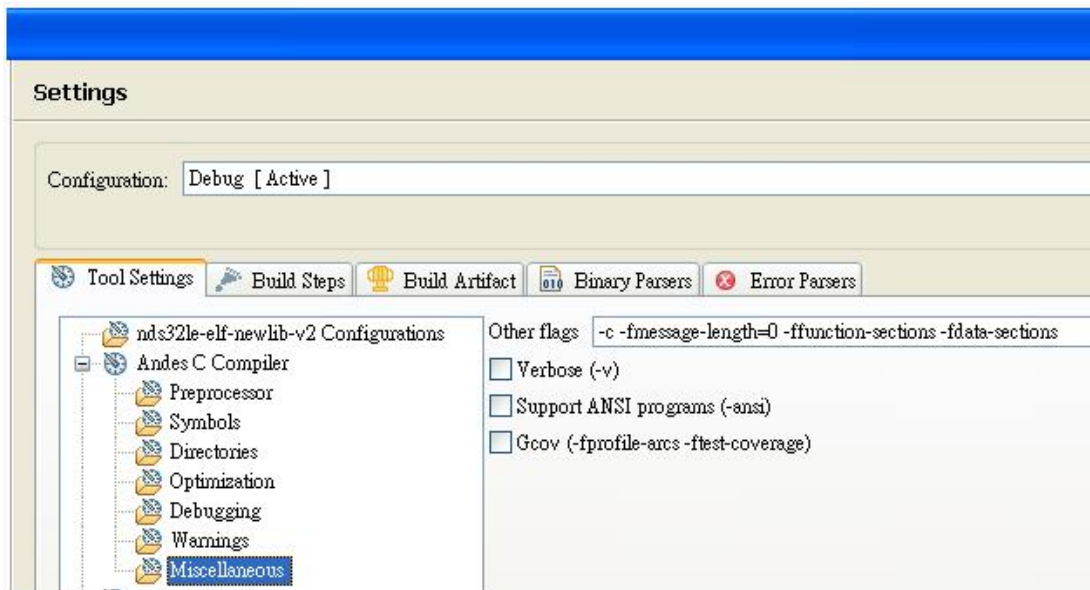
Settings

Configuration: Debug [ Active ]

Tool Settings | Build Steps | Build Artifact | Binary Parsers | Error Parsers

nds32le-elf-newlib-v2 Configurations
Andes C Compiler
Preprocessor
Symbols
Directories
Optimization
Debugging
Warnings
Miscellaneous

Other flags -c -fmessage-length=0 -ffunction-sections -fdata-sections
Verbose (-v)
Support ANSI programs (-ansi)
Gcov (-fprofile-arcs -ftest-coverage)